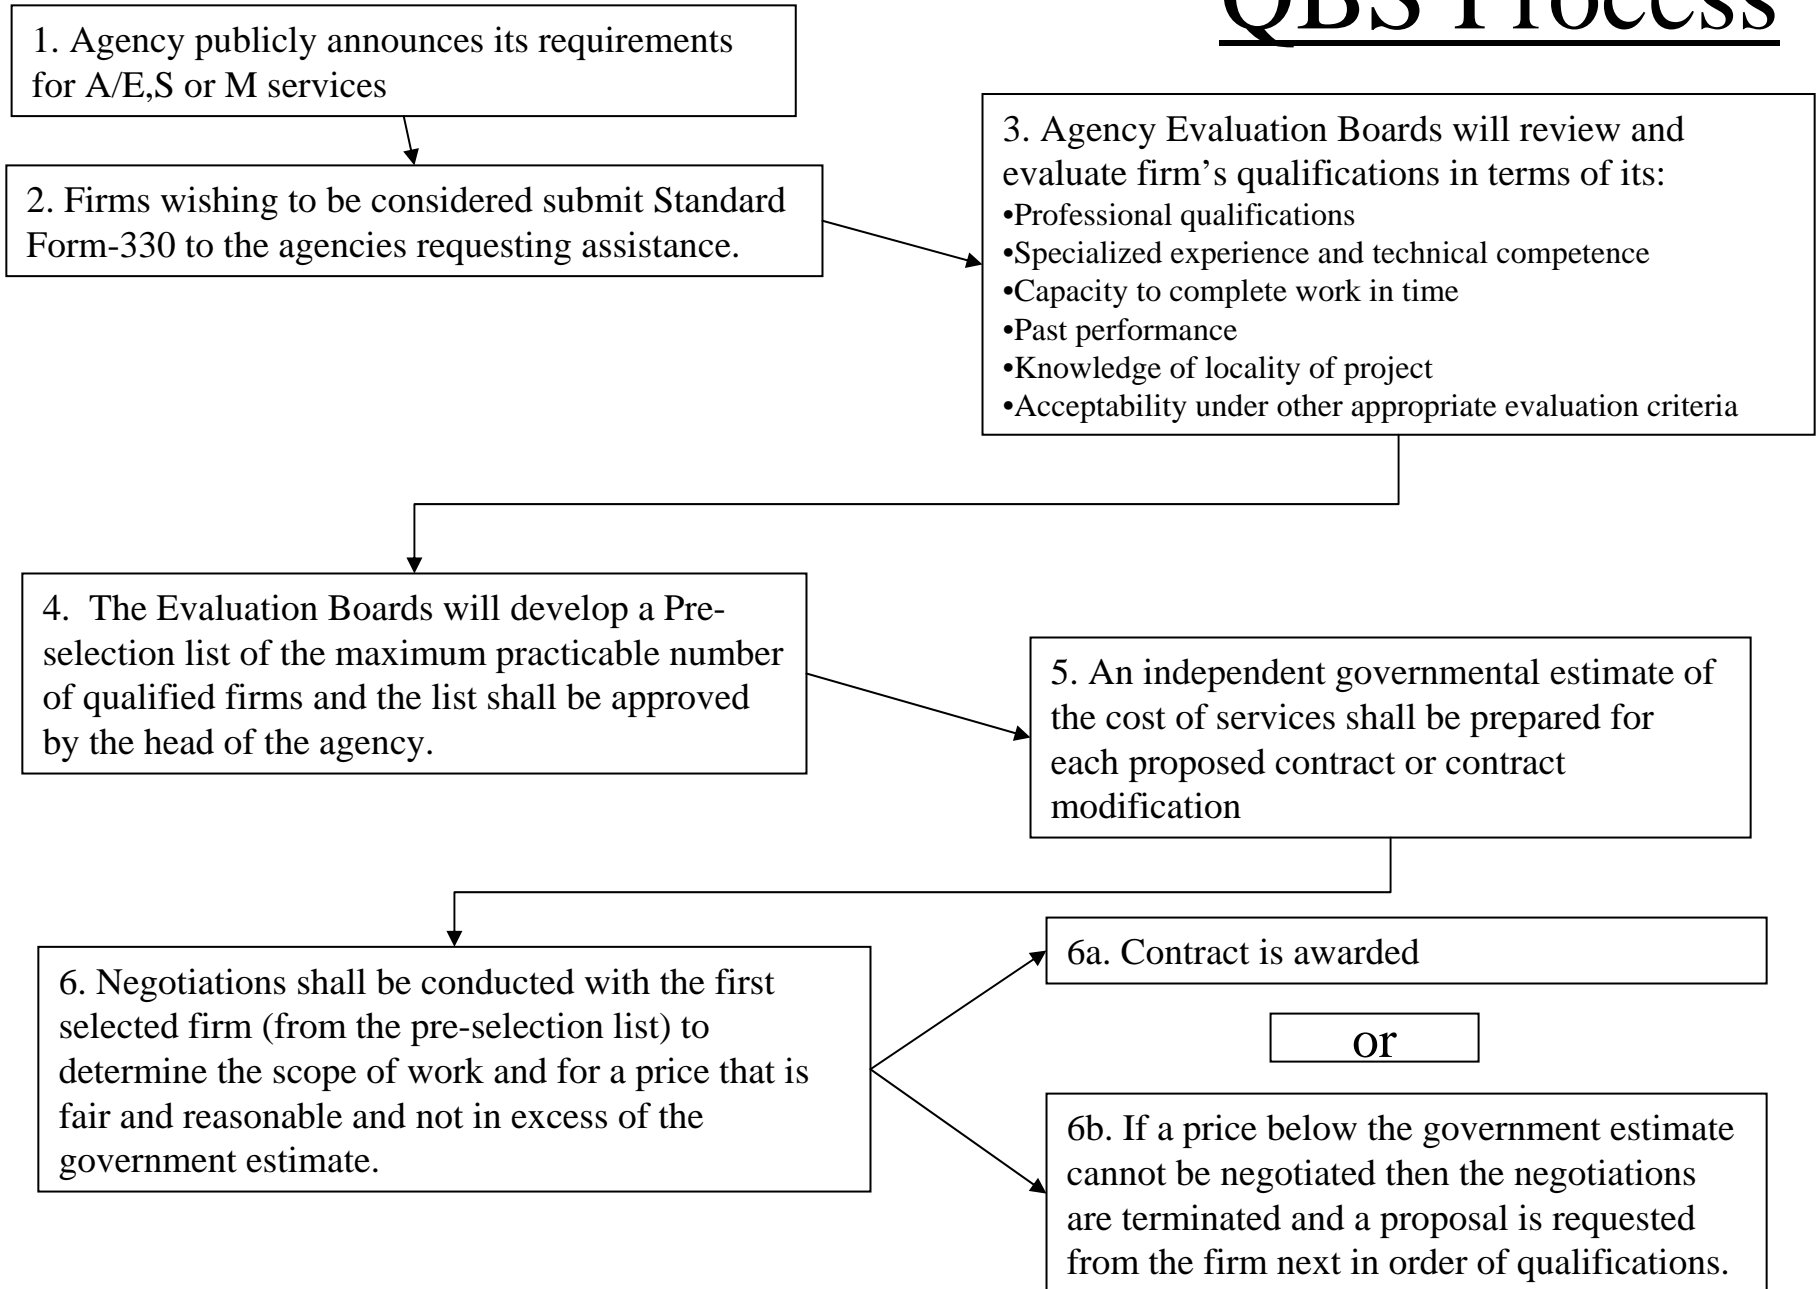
QBS Process

1. Agency publicly announces its requirements for A/E,S or M services

2. Firms wishing to be considered submit Standard Form-330 to the agencies requesting assistance.

3. Agency Evaluation Boards will review and evaluate firm's qualifications in terms of its:
•Professional qualifications
•Specialized experience and technical competence
•Capacity to complete work in time
•Past performance
•Knowledge of locality of project
•Acceptability under other appropriate evaluation criteria

4. The Evaluation Boards will develop a Preselection list of the maximum practicable number of qualified firms and the list shall be approved by the head of the agency.

5. An independent governmental estimate of the cost of services shall be prepared for each proposed contract or contract modification

6. Negotiations shall be conducted with the first selected firm (from the pre-selection list) to determine the scope of work and for a price that is fair and reasonable and not in excess of the government estimate.

6a. Contract is awarded

or

6b. If a price below the government estimate cannot be negotiated then the negotiations are terminated and a proposal is requested from the firm next in order of qualifications.